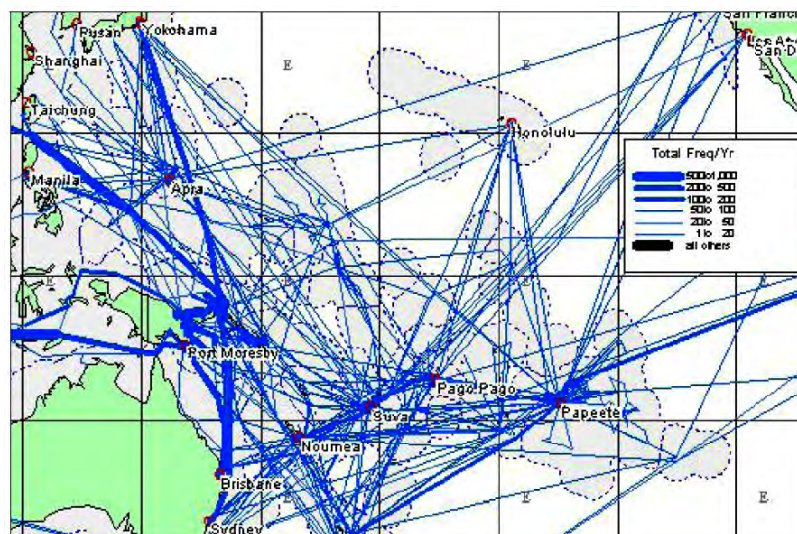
Pusan
Yokohama
Shanghai
Taichung
Manila
Apra
Honolulu
San Franc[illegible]
Los A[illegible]
San D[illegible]
E
E
E
E
Total Freq/Yr
500 to 1,000
200 to 500
100 to 200
50 to 100
20 to 50
1 to 20
all others
Port Moresby
Pago Pago
Suva
Papeete
Noumea
Brisbane
Sydney
E